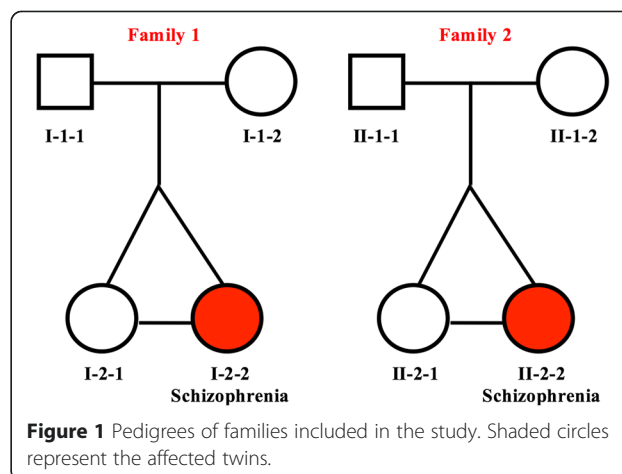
Family 1

I-1-1

I-1-2

I-2-1

I-2-2
Schizophrenia

Family 2

II-1-1

II-1-2

II-2-1

II-2-2
Schizophrenia

**Figure 1** Pedigrees of families included in the study. Shaded circles represent the affected twins.